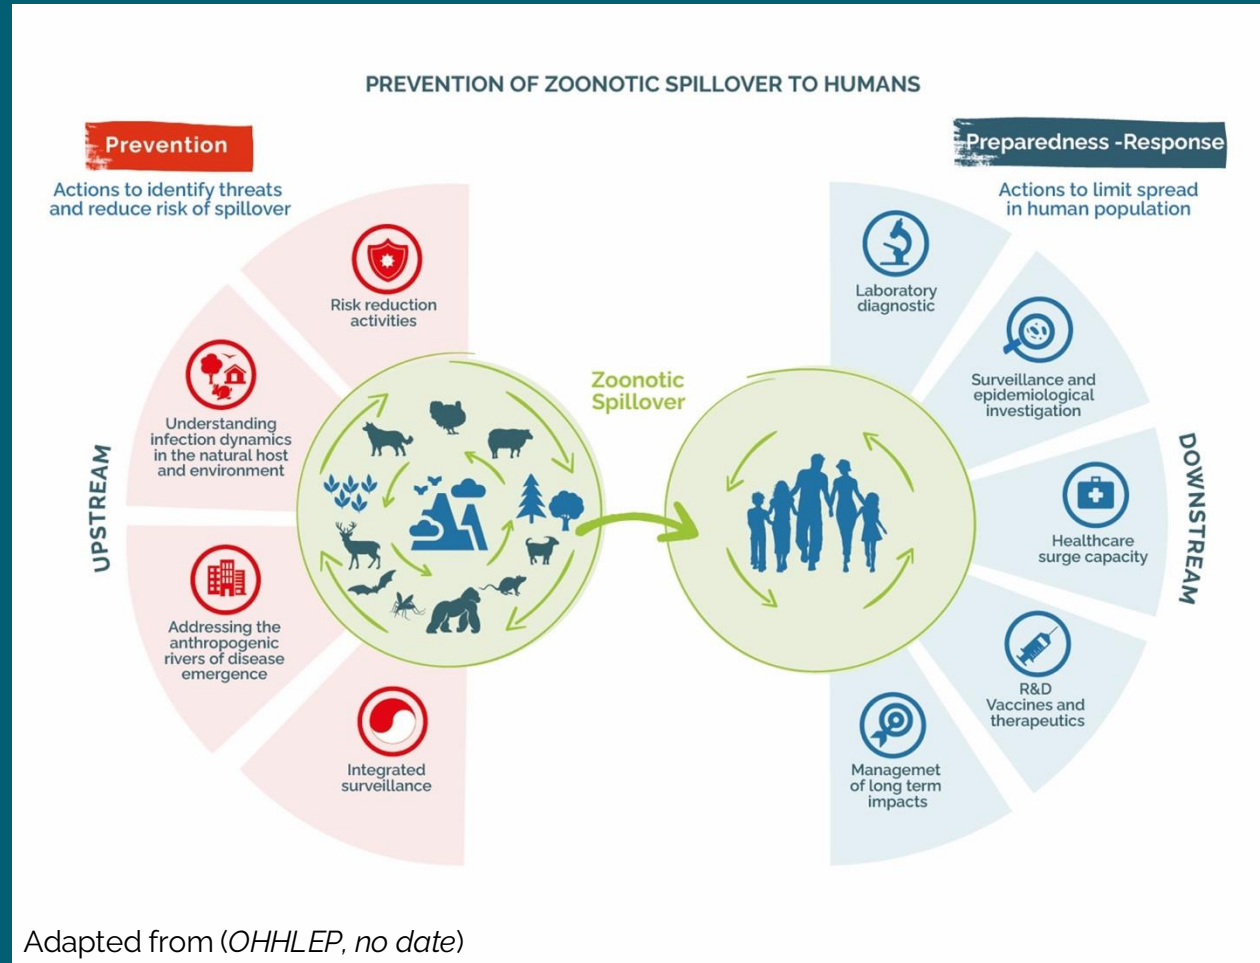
PREVENTION OF ZOONOTIC SPILLOVER TO HUMANS

Prevention

Actions to identify threats and reduce risk of spillover

Risk reduction activities

Understanding infection dynamics in the natural host and environment

UPSTREAM

Addressing the anthropogenic rivers of disease emergence

Integrated surveillance

Zoonotic Spillover

Preparedness -Response

Actions to limit spread in human population

Laboratory diagnostic

Surveillance and epidemiological investigation

DOWNSTREAM

Healthcare surge capacity

R&D Vaccines and therapeutics

Managemet of long term impacts

Adapted from (OHHLEP, no date)